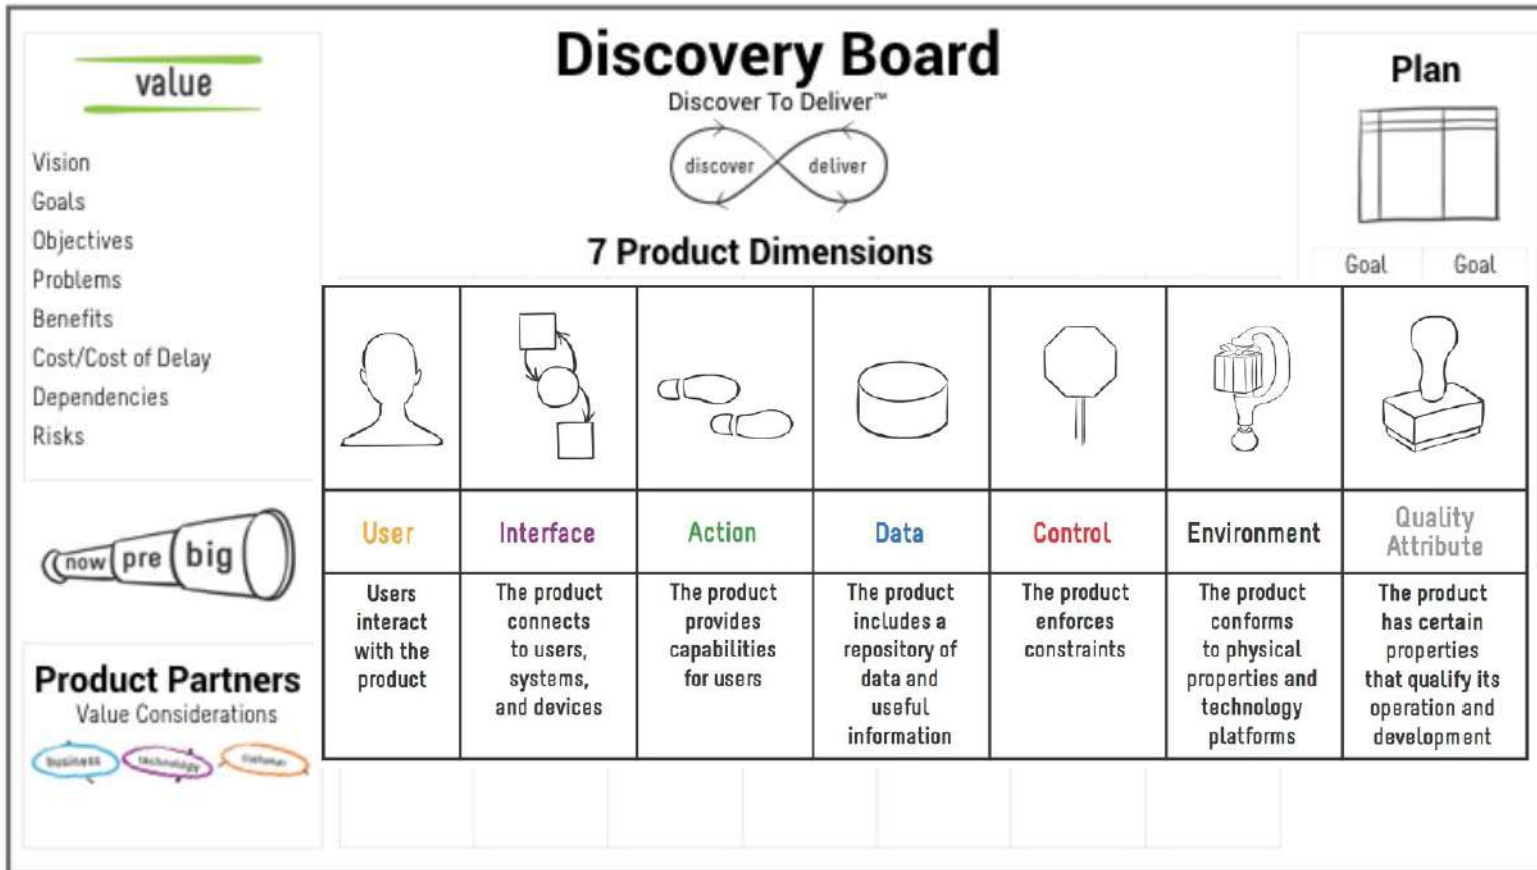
value

Vision
Goals
Objectives
Problems
Benefits
Cost/Cost of Delay
Dependencies
Risks

now pre big

Product Partners
Value Considerations

business technology customer

Discovery Board
Discover To Deliver™

discover deliver

7 Product Dimensions

| User | Interface | Action | Data | Control | Environment | Quality Attribute |
|---|---|---|---|---|---|---|
| Users interact with the product | The product connects to users, systems, and devices | The product provides capabilities for users | The product includes a repository of data and useful information | The product enforces constraints | The product conforms to physical properties and technology platforms | The product has certain properties that qualify its operation and development |

Plan

Goal Goal